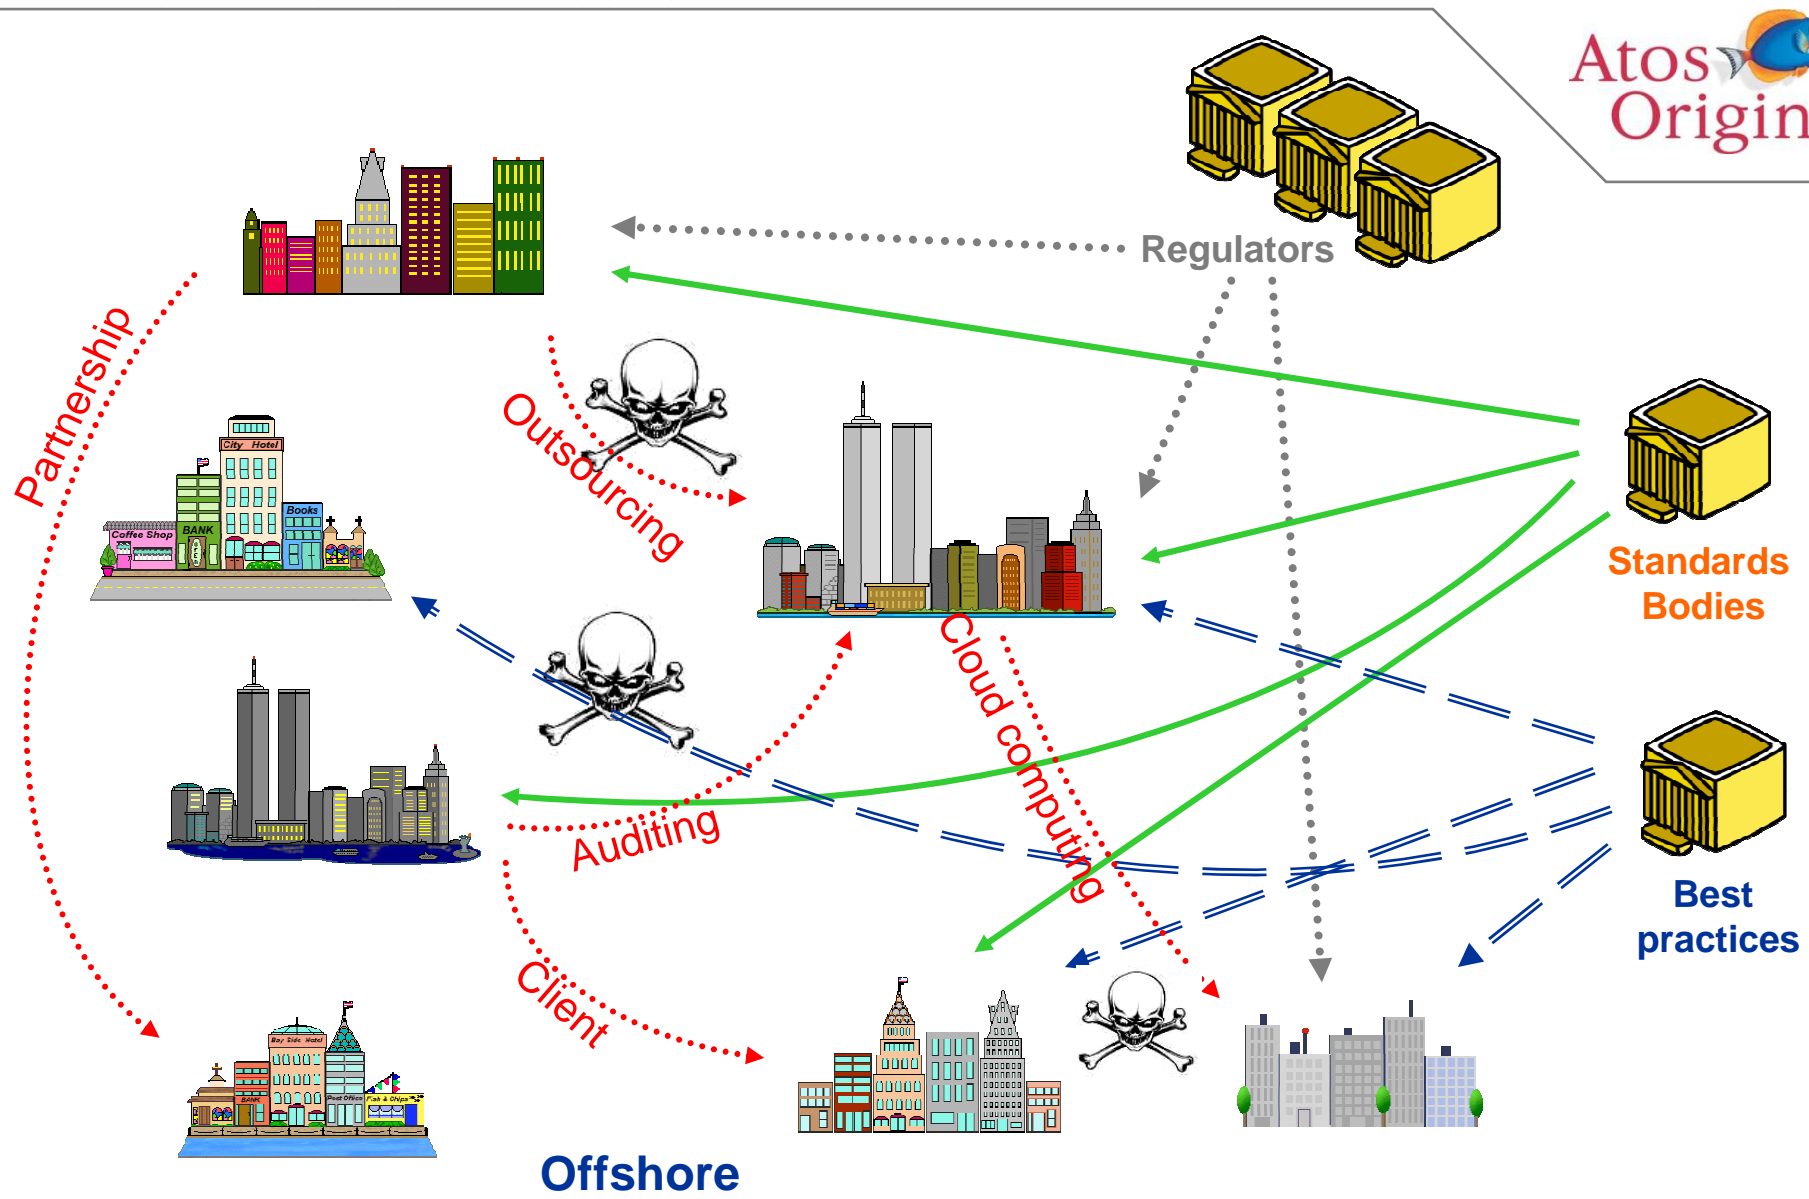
Atos Origin

Regulators

Partnership

Outsourcing

City Hotel

Coffee Shop

BANK

Books

Standards Bodies

Cloud computing

Auditing

Best practices

Client

Bay Side Hotel

BANK

Post Office

Fish & Chips

Offshore